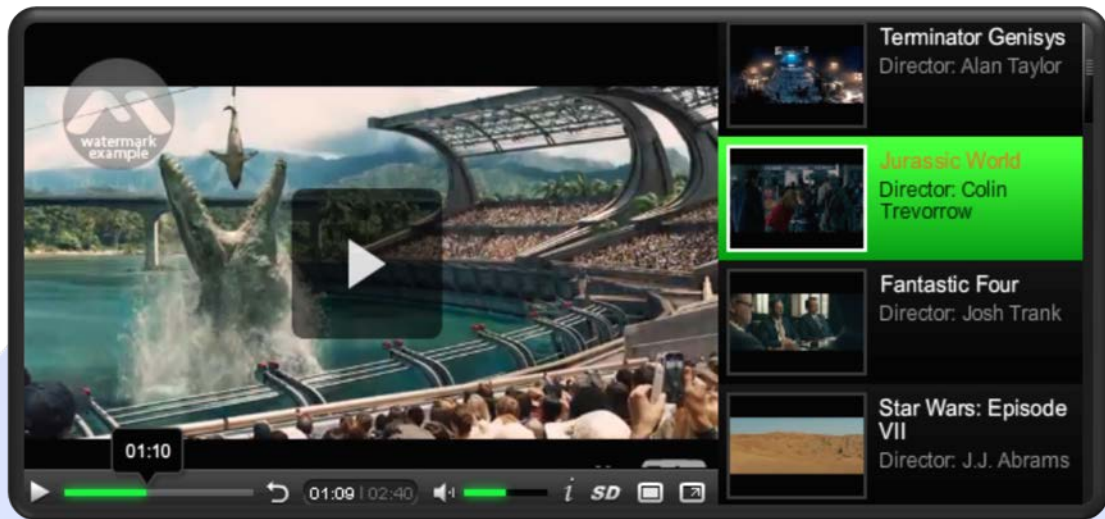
watermark example

01:10

01:09 | 02:40

i SD

Terminator Genisys
Director: Alan Taylor

Jurassic World
Director: Colin Trevorrow

Fantastic Four
Director: Josh Trank

Star Wars: Episode VII
Director: J.J. Abrams